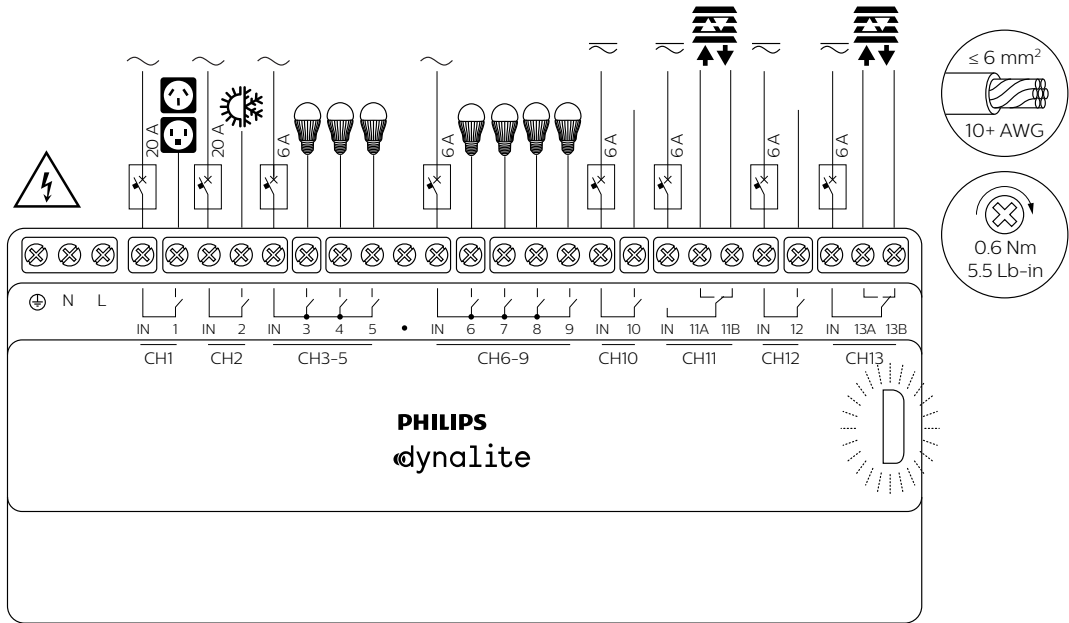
20 A
20 A
6 A
6 A
6 A
6 A
6 A
6 A

$\leq 6\ mm^2$
10+ AWG

0.6 Nm
5.5 Lb-in

N L
IN 1
IN 2
IN 3 4 5
IN 6 7 8 9
IN 10
IN 11A 11B
IN 12
IN 13A 13B

CH1
CH2
CH3-5
CH6-9
CH10
CH11
CH12
CH13

PHILIPS
dynalite